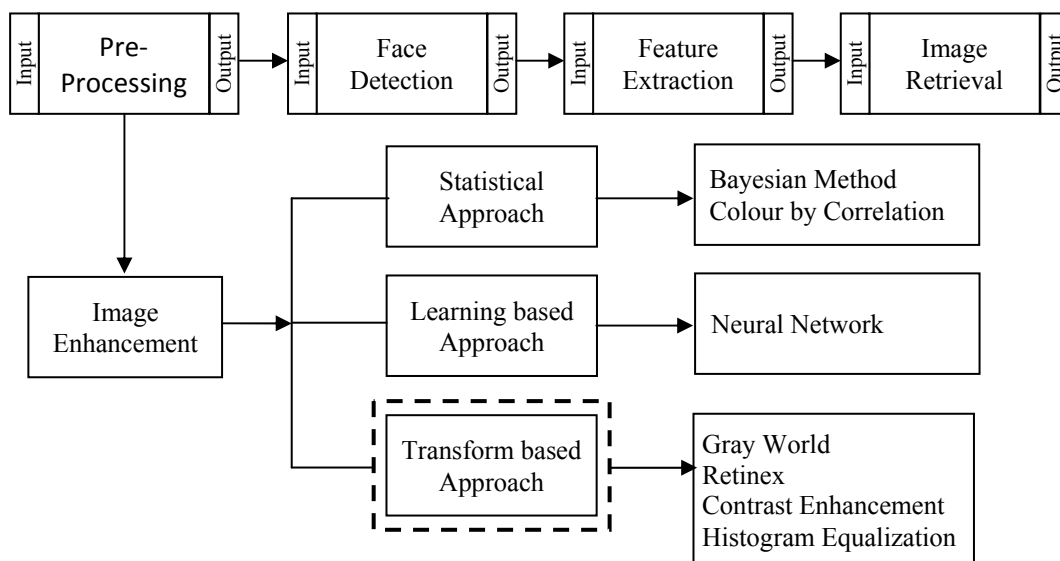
Input
Pre-Processing
Output

Input
Face Detection
Output

Input
Feature Extraction
Output

Input
Image Retrieval
Output

Image Enhancement

Statistical Approach

Bayesian Method
Colour by Correlation

Learning based Approach

Neural Network

Transform based Approach

Gray World
Retinex
Contrast Enhancement
Histogram Equalization